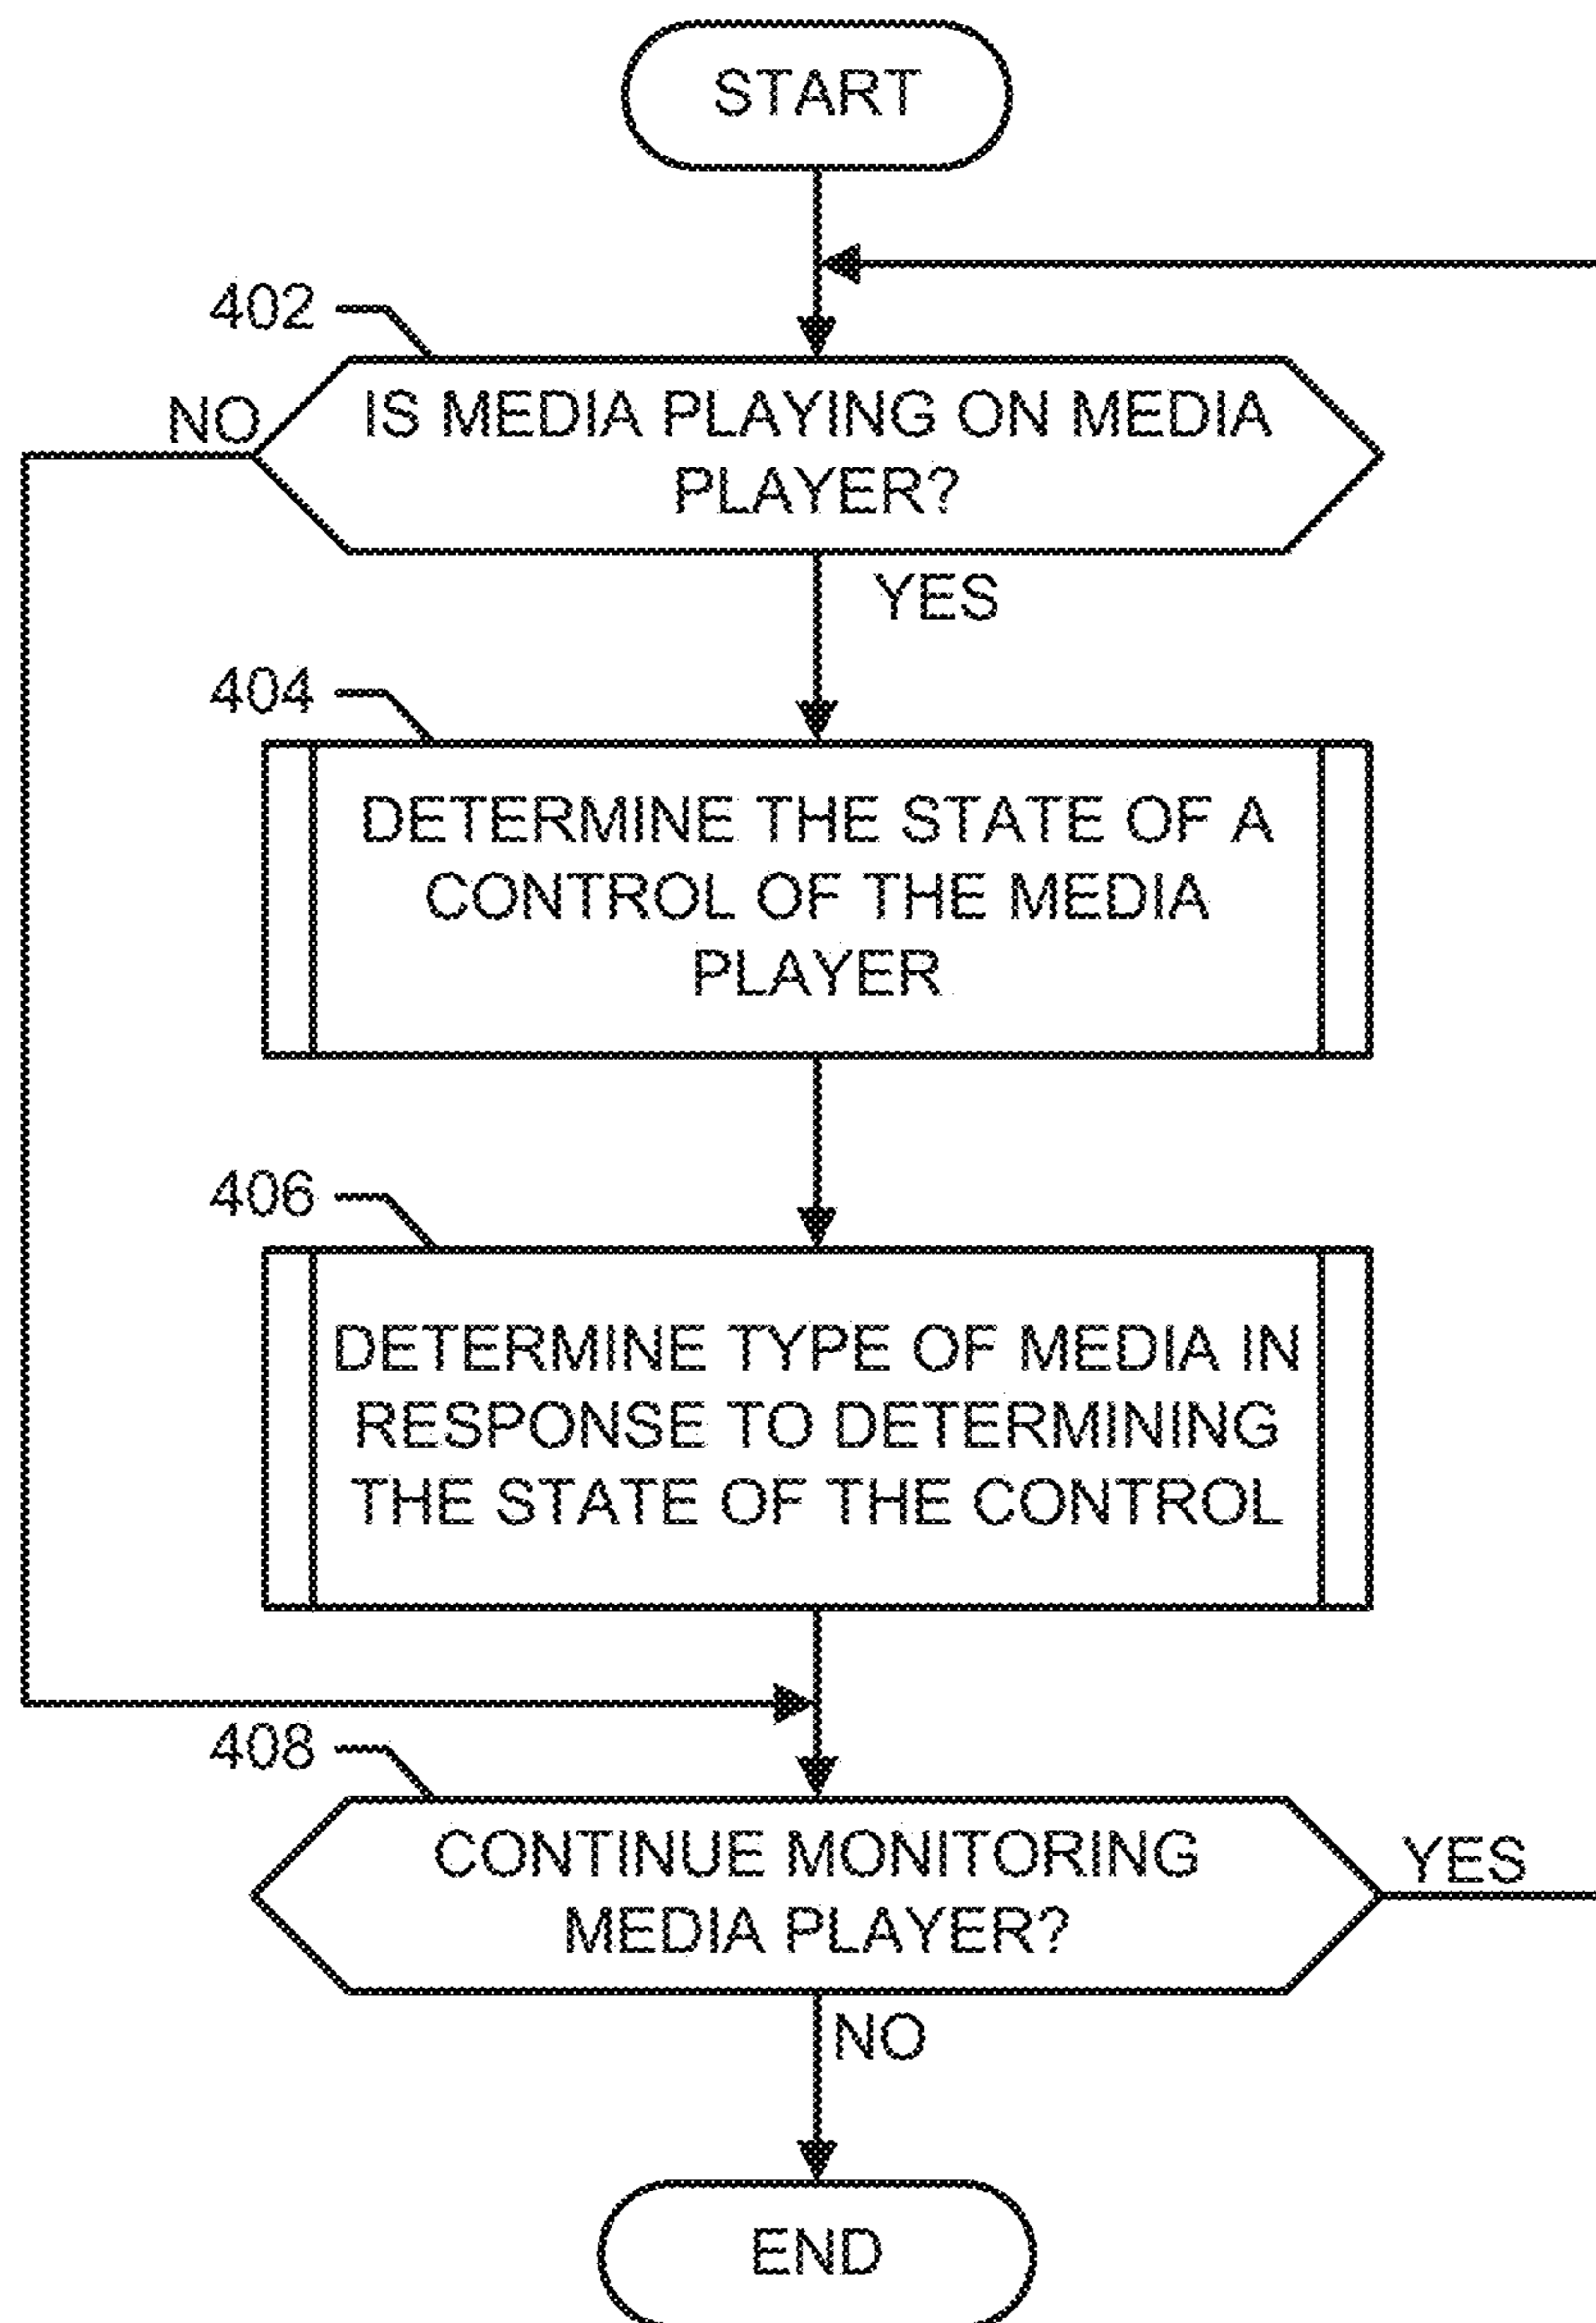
START

402

NO

IS MEDIA PLAYING ON MEDIA PLAYER?

YES

404

DETERMINE THE STATE OF A CONTROL OF THE MEDIA PLAYER

406

DETERMINE TYPE OF MEDIA IN RESPONSE TO DETERMINING THE STATE OF THE CONTROL

408

CONTINUE MONITORING MEDIA PLAYER?

YES

NO

END